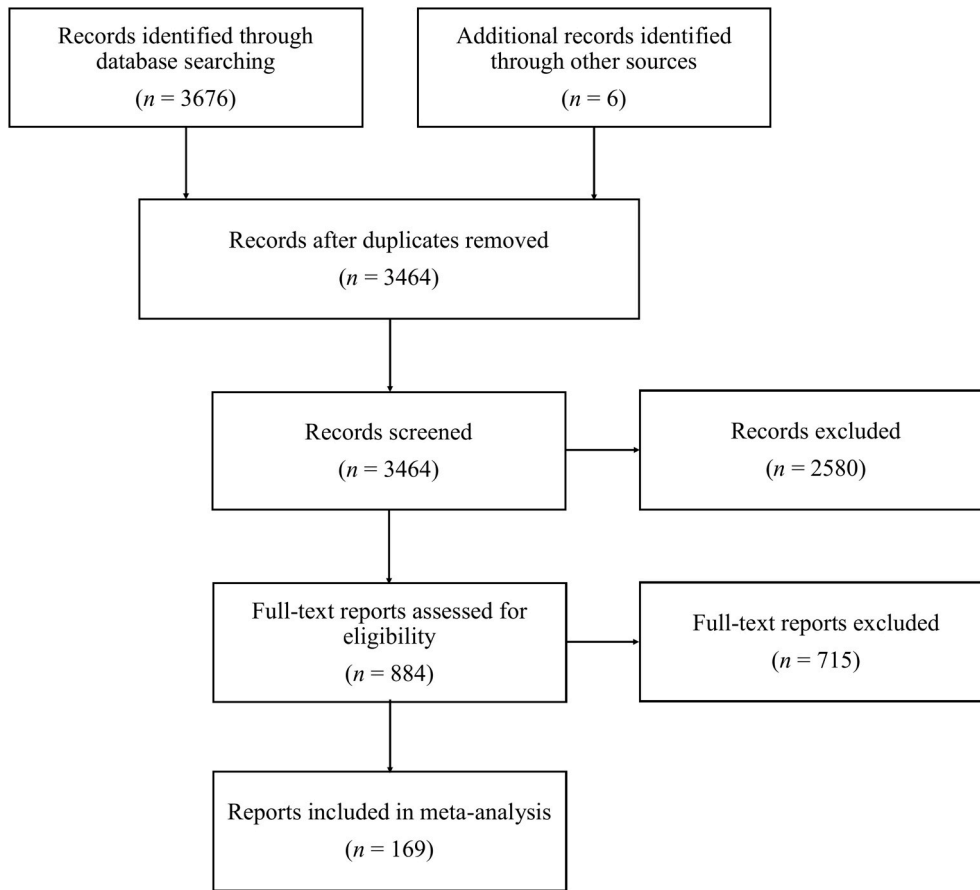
Records identified through database searching
($n = 3676$)

Additional records identified through other sources
($n = 6$)

Records after duplicates removed
($n = 3464$)

Records screened
($n = 3464$)

Records excluded
($n = 2580$)

Full-text reports assessed for eligibility
($n = 884$)

Full-text reports excluded
($n = 715$)

Reports included in meta-analysis
($n = 169$)